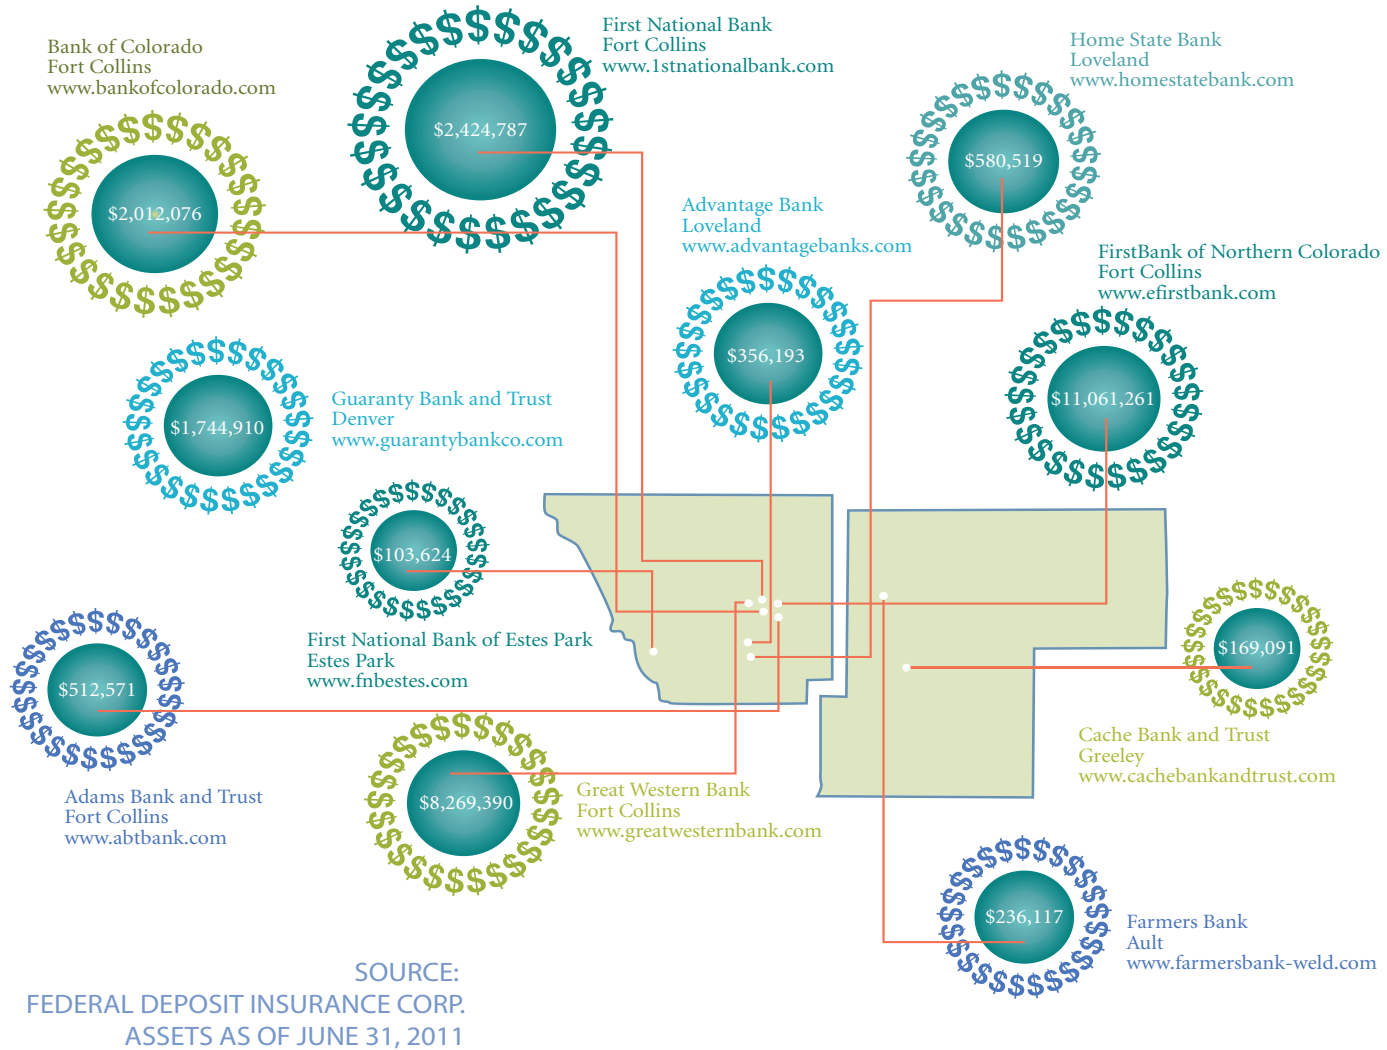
Bank of Colorado
Fort Collins
www.bankofcolorado.com

$2,012,076

$2,424,787

First National Bank
Fort Collins
www.1stnationalbank.com

Home State Bank
Loveland
www.homestatebank.com

$580,519

Advantage Bank
Loveland
www.advantagebanks.com

FirstBank of Northern Colorado
Fort Collins
www.efirstbank.com

$356,193

$11,061,261

$1,744,910

Guaranty Bank and Trust
Denver
www.guarantybankco.com

$103,624

First National Bank of Estes Park
Estes Park
www.fnbestes.com

$169,091

$512,571

Cache Bank and Trust
Greeley
www.cachebankandtrust.com

$8,269,390

Great Western Bank
Fort Collins
www.greatwesternbank.com

Adams Bank and Trust
Fort Collins
www.abtbank.com

$236,117

Farmers Bank
Ault
www.farmersbank-weld.com

SOURCE:
FEDERAL DEPOSIT INSURANCE CORP.
ASSETS AS OF JUNE 31, 2011